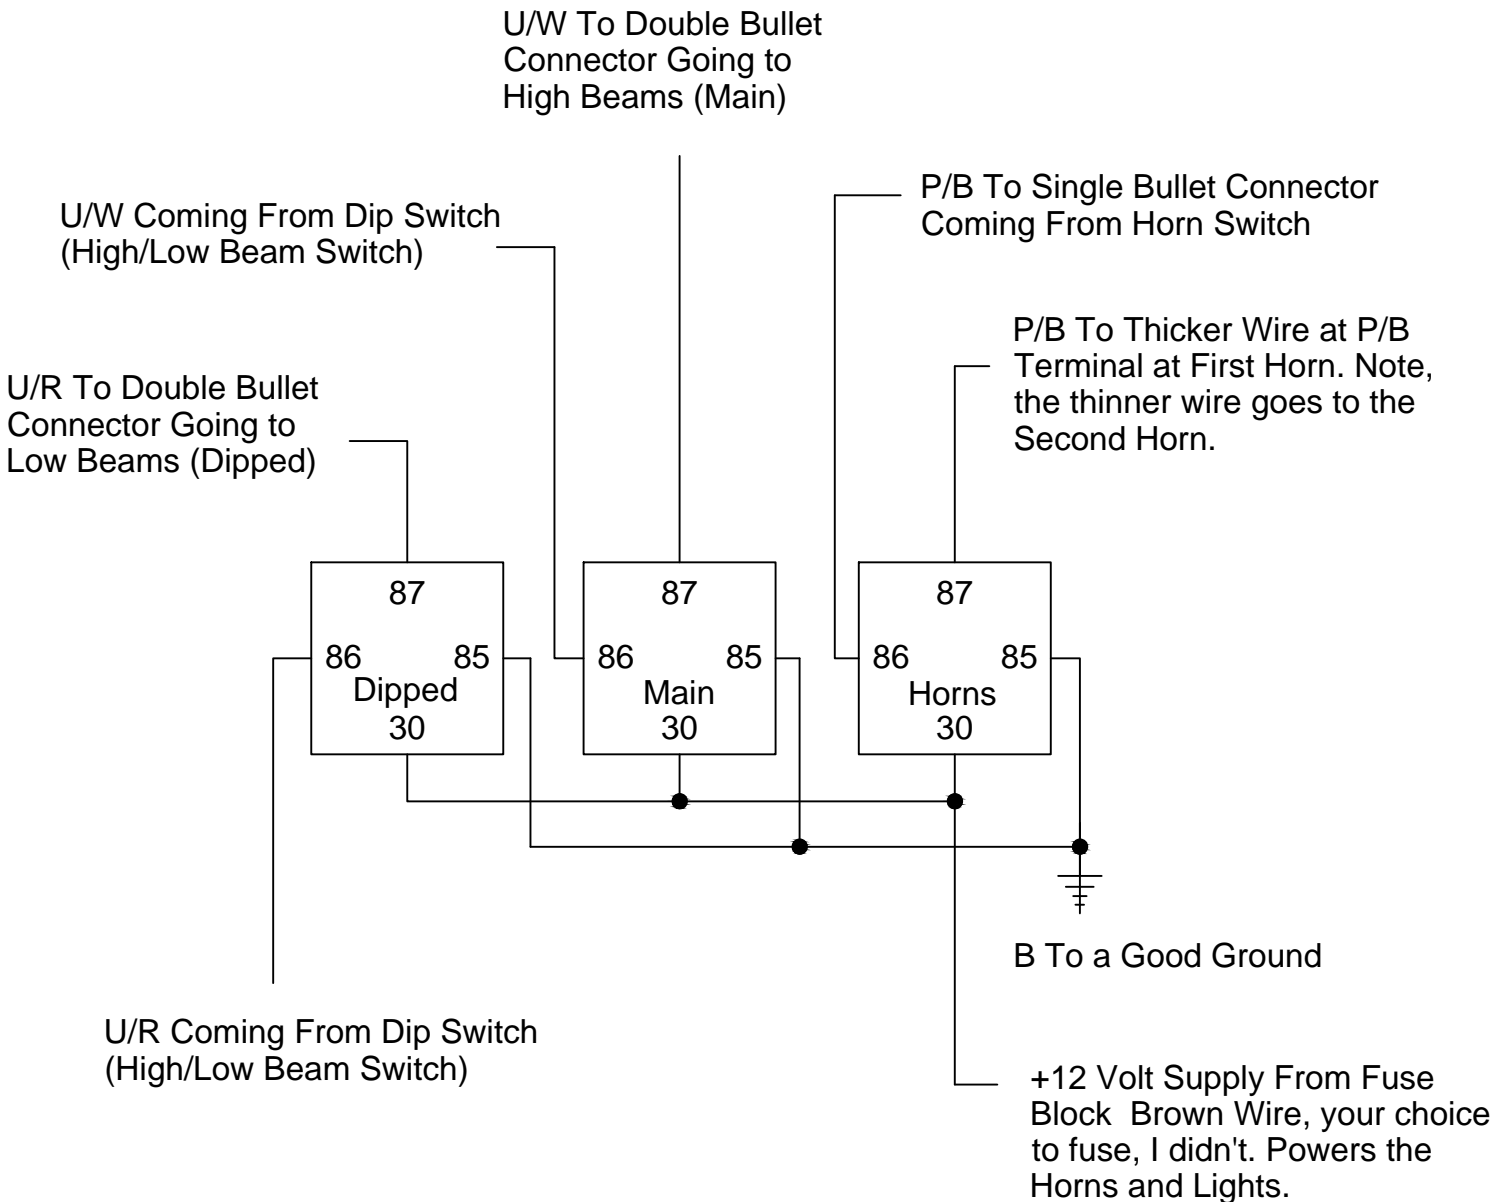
U/W To Double Bullet Connector Going to High Beams (Main)

U/W Coming From Dip Switch (High/Low Beam Switch)

P/B To Single Bullet Connector Coming From Horn Switch

P/B To Thicker Wire at P/B Terminal at First Horn. Note, the thinner wire goes to the Second Horn.

U/R To Double Bullet Connector Going to Low Beams (Dipped)

87
86 85
Dipped
30

87
86 85
Main
30

87
86 85
Horns
30

B To a Good Ground

U/R Coming From Dip Switch (High/Low Beam Switch)

+12 Volt Supply From Fuse Block Brown Wire, your choice to fuse, I didn't. Powers the Horns and Lights.